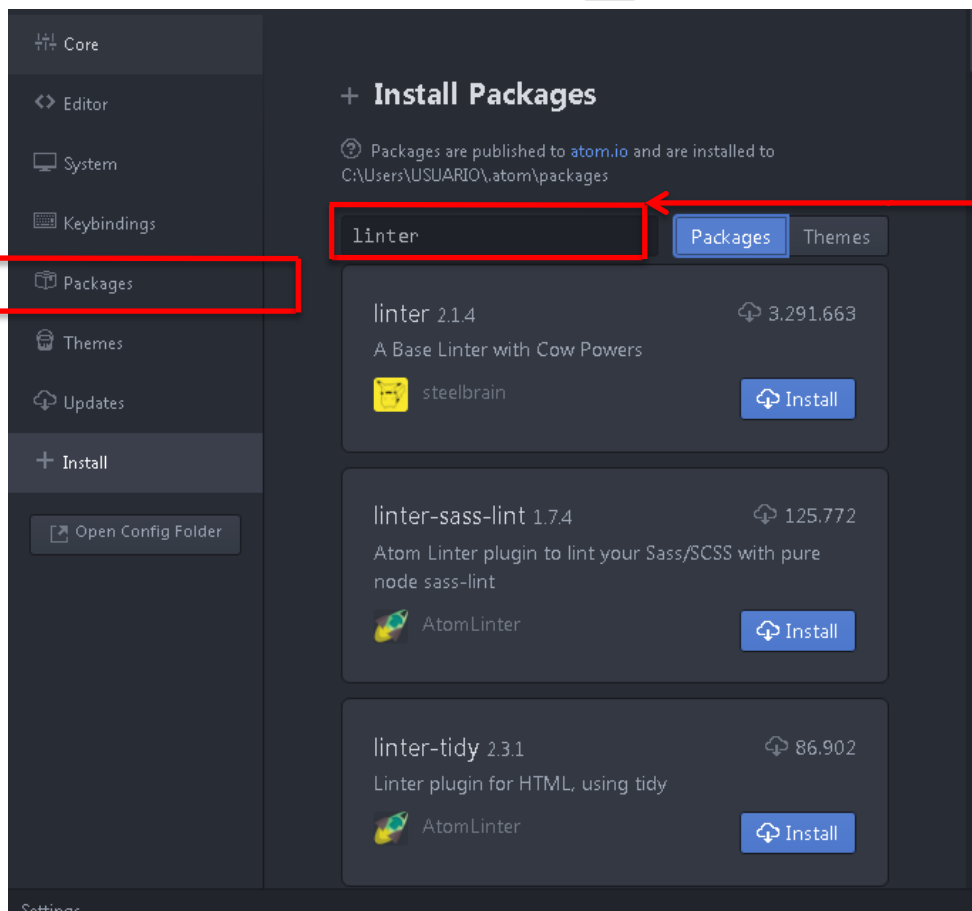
Core

Editor

System

Keybindings

Packages

Themes

Updates

+ Install

Open Config Folder

+ Install Packages

Packages are published to atom.io and are installed to C:\Users\USUARIO\.atom\packages

linter

Packages Themes

linter 2.1.4
3.291.663
A Base Linter with Cow Powers
steelbrain
Install

linter-sass-lint 1.7.4
125.772
Atom Linter plugin to lint your Sass/SCSS with pure node sass-lint
AtomLinter
Install

linter-tidy 2.3.1
86.902
Linter plugin for HTML, using tidy
AtomLinter
Install

Settings